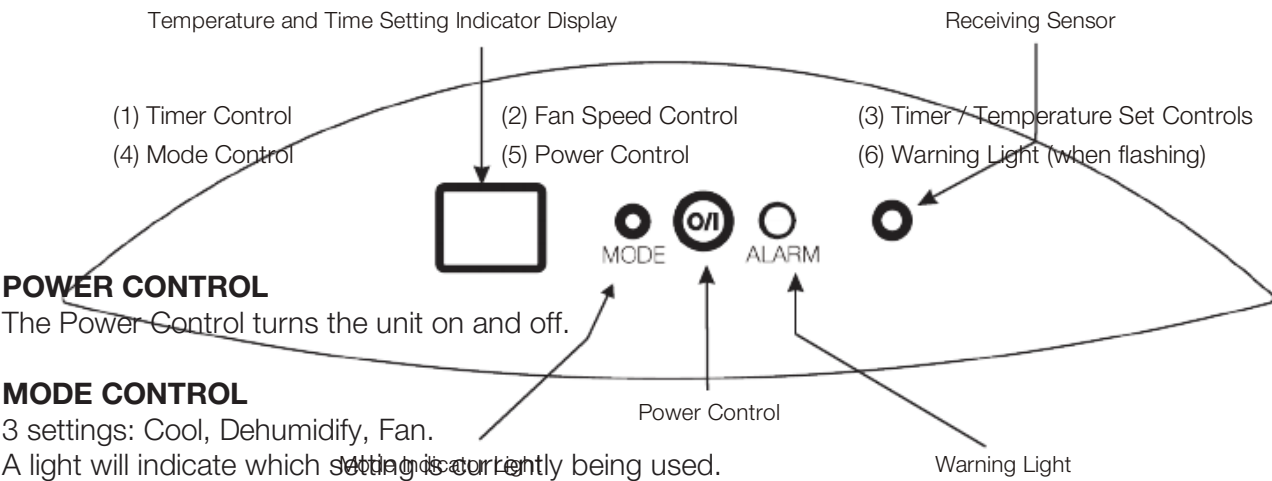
Temperature and Time Setting Indicator Display

Receiving Sensor

(1) Timer Control
(4) Mode Control

(2) Fan Speed Control
(5) Power Control

(3) Timer / Temperature Set Controls
(6) Warning Light (when flashing)

O/I

MODE

ALARM

POWER CONTROL
The Power Control turns the unit on and off.

MODE CONTROL
3 settings: Cool, Dehumidify, Fan.
A light will indicate which setting is currently being used.

Power Control

Mode Indicator Light

Warning Light